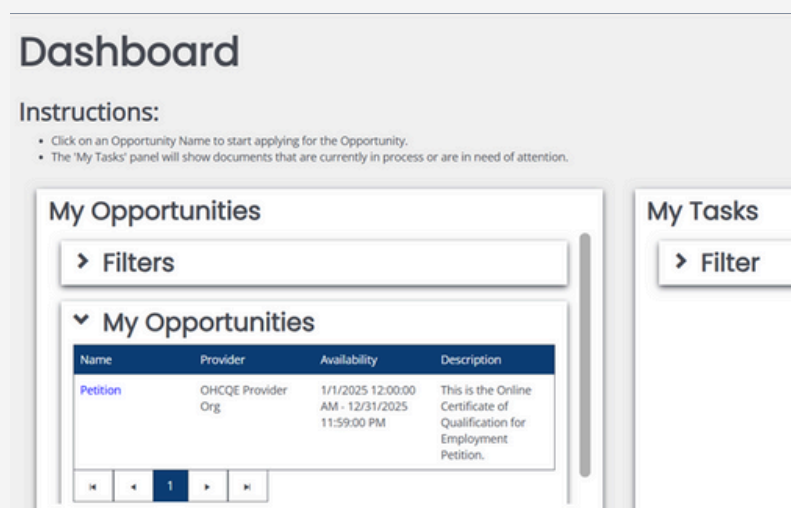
Dashboard

Instructions:

- Click on an Opportunity Name to start applying for the Opportunity.
- The 'My Tasks' panel will show documents that are currently in process or are in need of attention.

My Opportunities

› Filters

˅ My Opportunities

| Name | Provider | Availability | Description |
|---|---|---|---|
| Petition | OHCQE Provider Org | 1/1/2025 12:00:00 AM - 12/31/2025 11:59:00 PM | This is the Online Certificate of Qualification for Employment Petition. |

1

My Tasks

› Filter